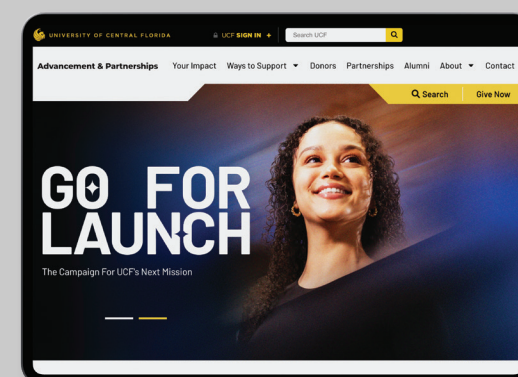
UNIVERSITY OF CENTRAL FLORIDA

UCF SIGN IN +

Search UCF

Advancement & Partnerships Your Impact Ways to Support Donors Partnerships Alumni About Contact

Search Give Now

GO FOR LAUNCH

The Campaign For UCF's Next Mission